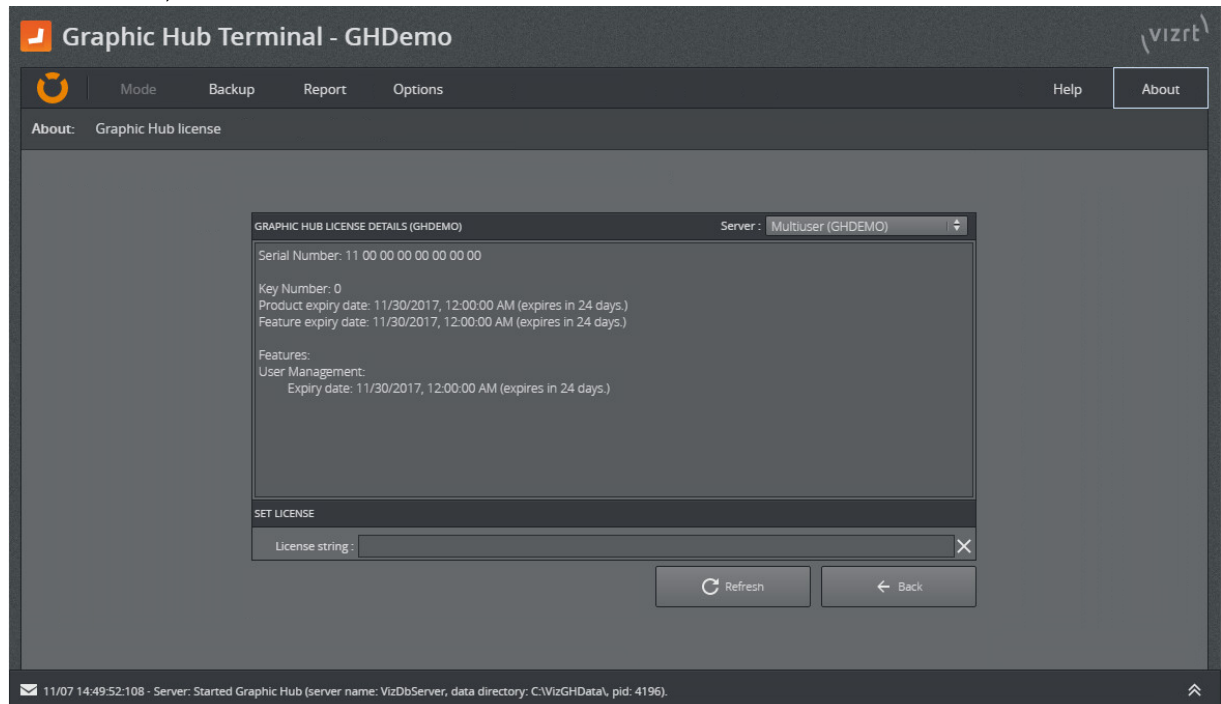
Graphic Hub Terminal - GHDemo

vizrt

Mode Backup Report Options Help About

About: Graphic Hub license

GRAPHIC HUB LICENSE DETAILS (GHDEMO)

Server : Multiuser (GHDEMO)

Serial Number: 11 00 00 00 00 00 00 00

Key Number: 0
Product expiry date: 11/30/2017, 12:00:00 AM (expires in 24 days.)
Feature expiry date: 11/30/2017, 12:00:00 AM (expires in 24 days.)

Features:
User Management:
Expiry date: 11/30/2017, 12:00:00 AM (expires in 24 days.)

SET LICENSE

License string :

Refresh

Back

11/07 14:49:52:108 - Server: Started Graphic Hub (server name: VizDbServer, data directory: C:\VizGHData\, pid: 4196).